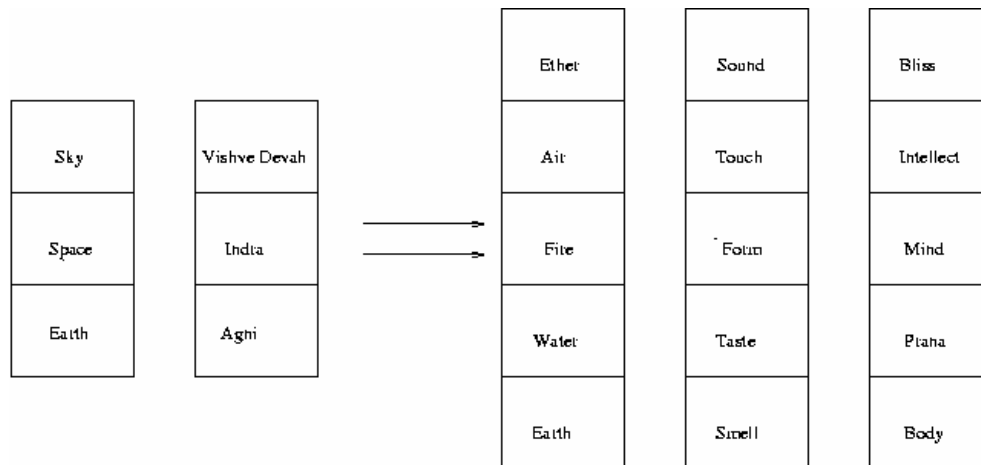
| Sky |
|---|
| Space |
| Earth |

| Vishve Devah |
|---|
| Indra |
| Agni |

| Ether |
|---|
| Air |
| Fire |
| Water |
| Earth |

| Sound |
|---|
| Touch |
| Form |
| Taste |
| Smell |

| Bliss |
|---|
| Intellect |
| Mind |
| Prana |
| Body |